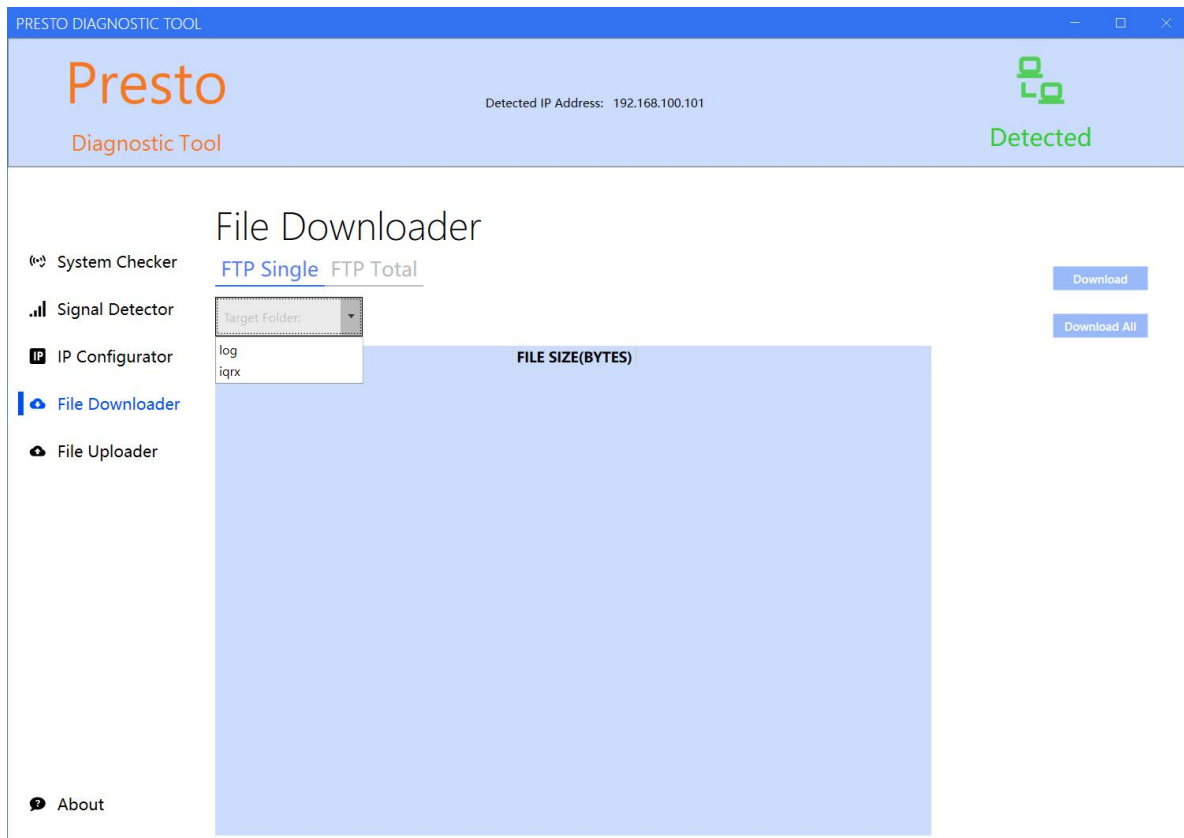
PRESTO DIAGNOSTIC TOOL

Presto

Diagnostic Tool

Detected IP Address: 192.168.100.101

Detected

File Downloader

System Checker

Signal Detector

IP Configurator

File Downloader

File Uploader

FTP Single FTP Total

Target Folder:

log
iqrx

FILE SIZE(BYTES)

Download

Download All

About